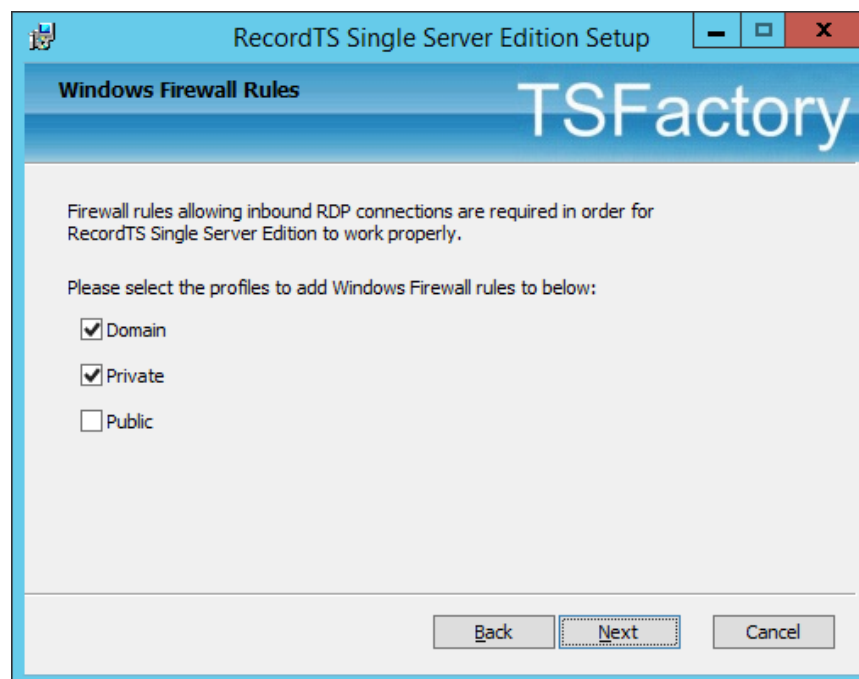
RecordTS Single Server Edition Setup

Windows Firewall Rules

TSFactory

Firewall rules allowing inbound RDP connections are required in order for RecordTS Single Server Edition to work properly.

Please select the profiles to add Windows Firewall rules to below:

Domain

Private

Public

Back Next Cancel